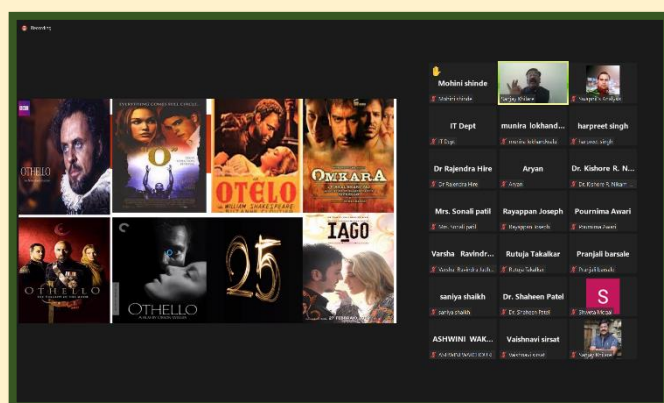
Recording

OTHELLO

EVERYTHING COMES FULL CIRCLE

O

OTELO

WILLIAM SHAKESPEARE

OMKARA

OTHELLO

OTHELLO

25

IAGO

Mohini shinde
Mohini shinde

Sanjay Khilare

Swapnil Gaikwad

IT Dept
IT Dept

munira lokhand...
munira lokhandwala

harpreet singh
harpreet singh

Dr Rajendra Hire
Dr Rajendra Hire

Aryan
Aryan

Dr. Kishore R. N...
Dr. Kishore R. Nikam

Mrs. Sonali patil
Mrs. Sonali patil

Rayappan Joseph
Rayappan Joseph

Pournima Awari
Pournima Awari

Varsha Ravindr...
Varsha Ravindra Kulk...

Rutuja Takalkar
Rutuja Takalkar

Pranjali barsale
Pranjali barsale

saniya shaikh
saniya shaikh

Dr. Shaheen Patel
Dr. Shaheen Patel

S
Shweta Mirgal

ASHWINI WAK...
ASHWINI WAKCHOURE

Vaishnavi sirsat
Vaishnavi sirsat

Sanjay Khilare